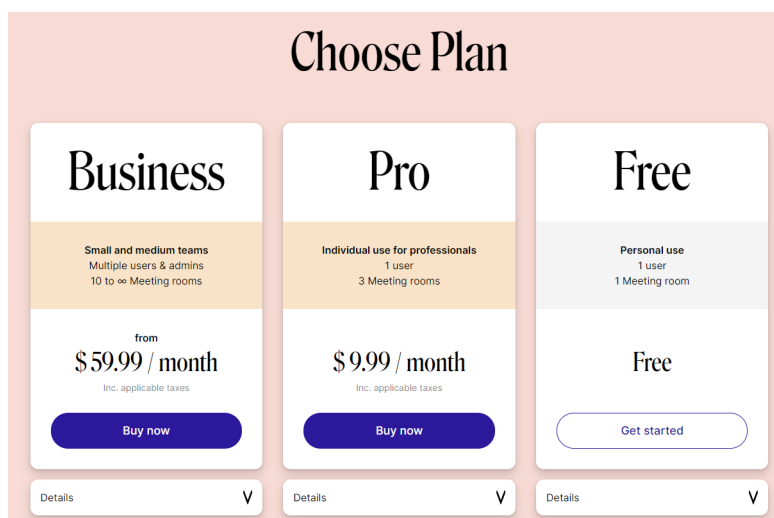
Choose Plan

Business

Small and medium teams
Multiple users & admins
10 to ∞ Meeting rooms

from
$ 59.99 / month
Inc. applicable taxes

Buy now

Details ∨

Pro

Individual use for professionals
1 user
3 Meeting rooms

$ 9.99 / month
Inc. applicable taxes

Buy now

Details ∨

Free

Personal use
1 user
1 Meeting room

Free

Get started

Details ∨